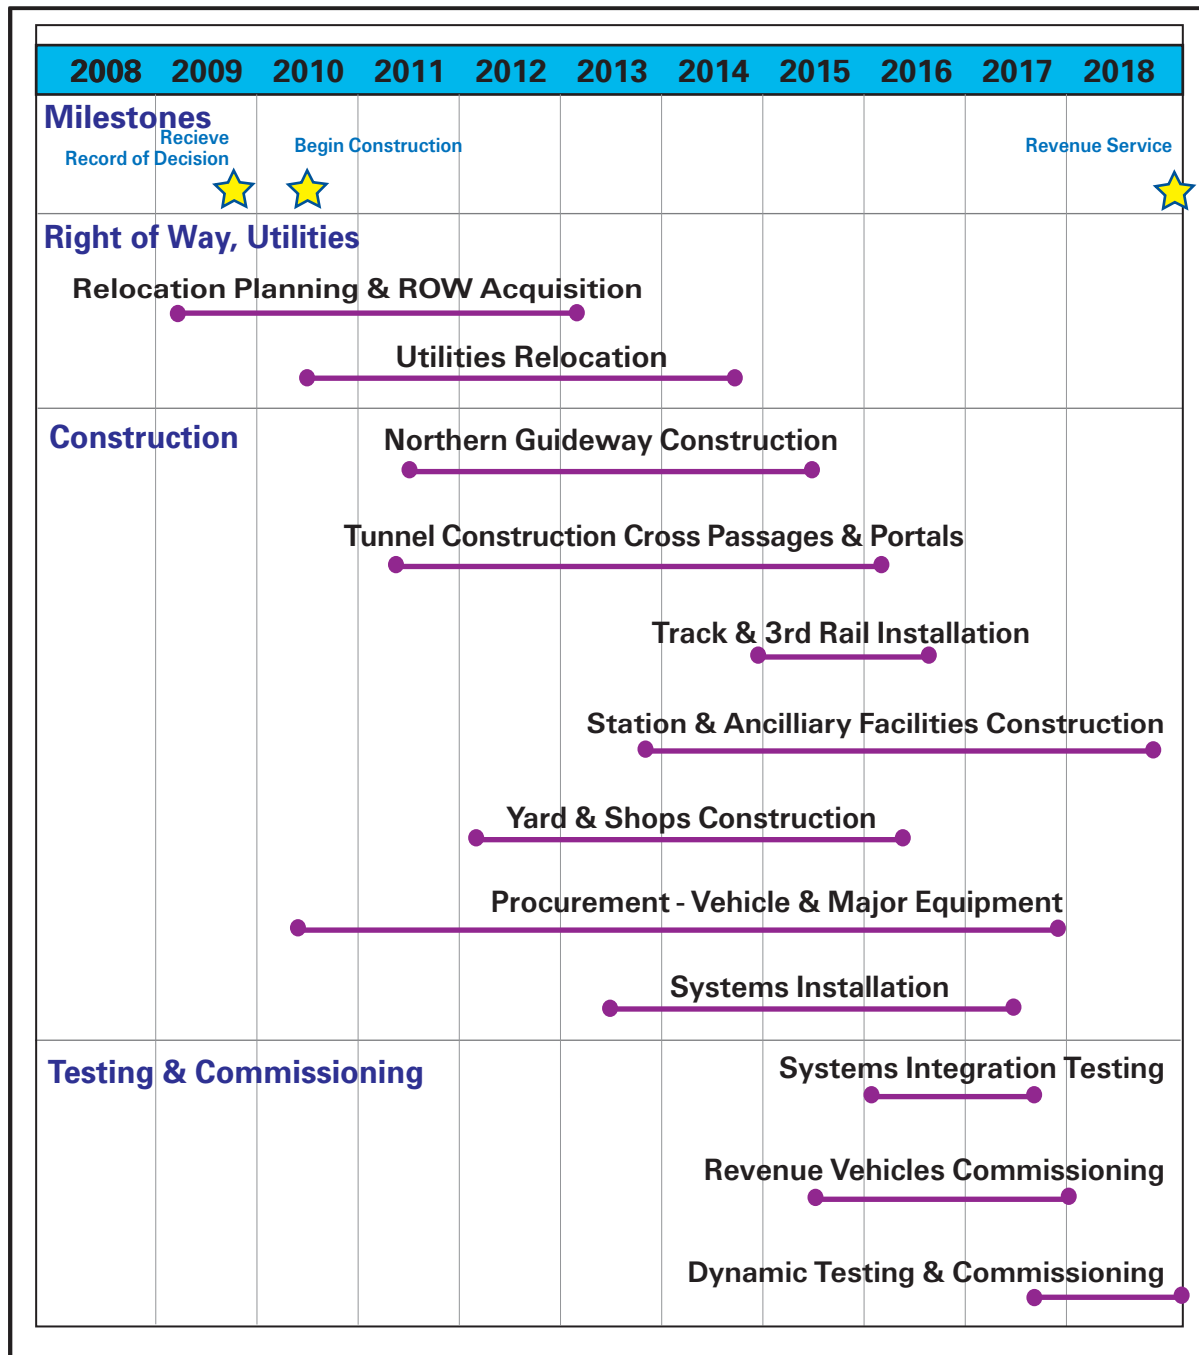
| 2008 | 2009 | 2010 | 2011 | 2012 | 2013 | 2014 | 2015 | 2016 | 2017 | 2018 |
|---|---|---|---|---|---|---|---|---|---|---|

Milestones

Recieve Record of Decision

Begin Construction

Revenue Service

Right of Way, Utilities

Relocation Planning & ROW Acquisition

Utilities Relocation

Construction

Northern Guideway Construction

Tunnel Construction Cross Passages & Portals

Track & 3rd Rail Installation

Station & Ancilliary Facilities Construction

Yard & Shops Construction

Procurement - Vehicle & Major Equipment

Systems Installation

Testing & Commissioning

Systems Integration Testing

Revenue Vehicles Commissioning

Dynamic Testing & Commissioning